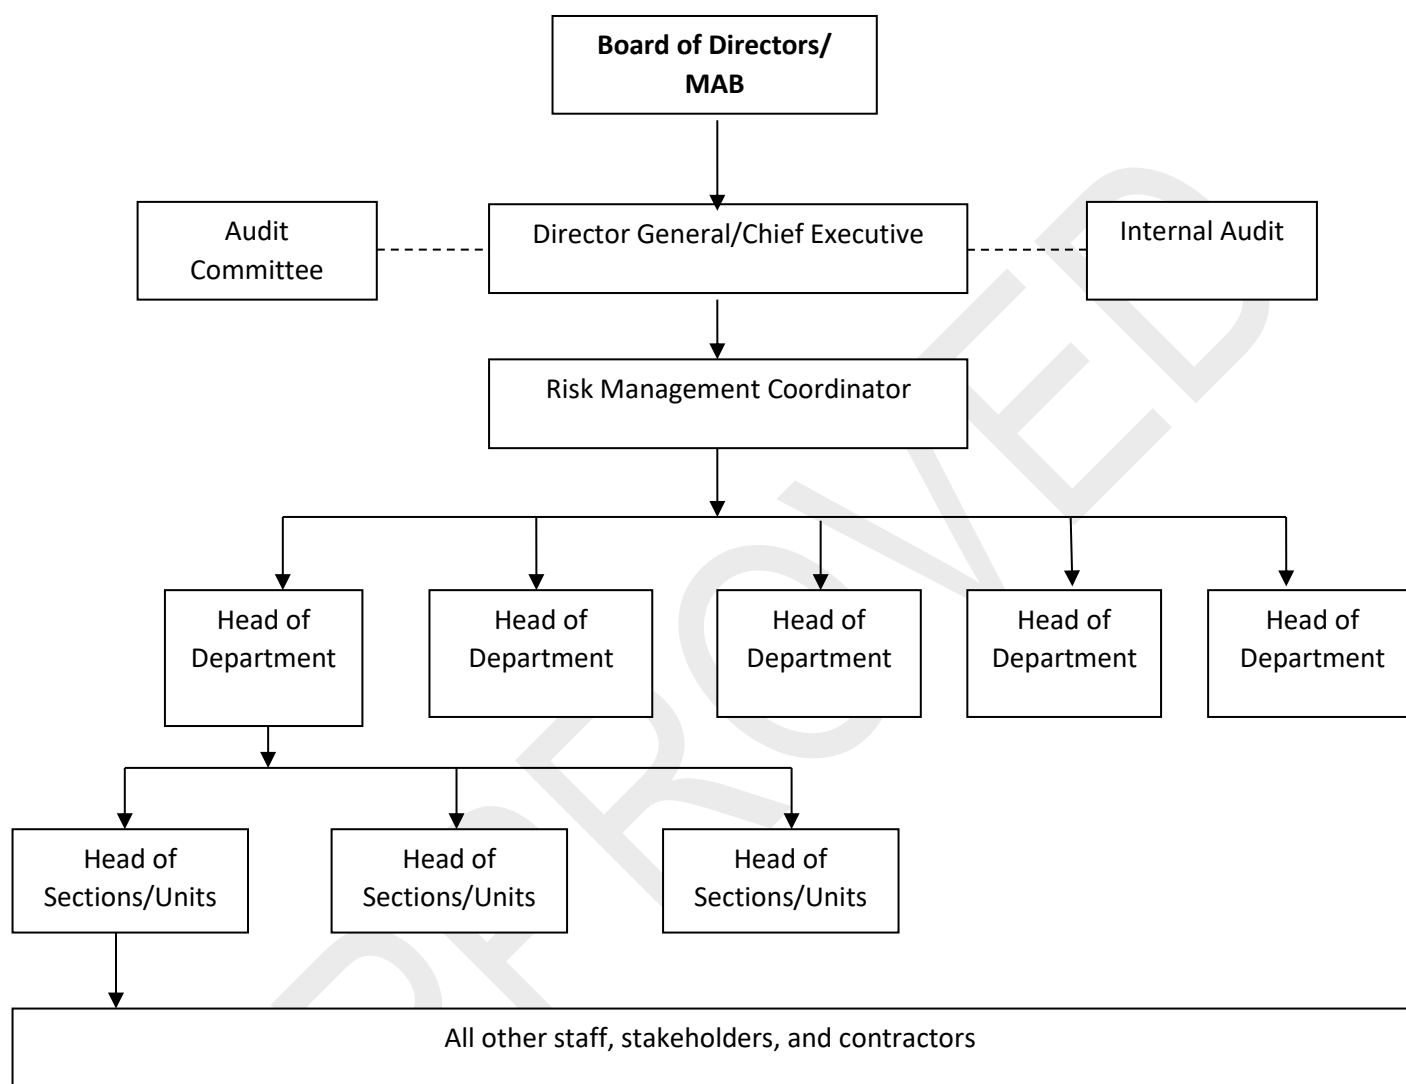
Board of Directors/ MAB

Audit Committee

Director General/Chief Executive

Internal Audit

Risk Management Coordinator

Head of Department

Head of Department

Head of Department

Head of Department

Head of Department

Head of Sections/Units

Head of Sections/Units

Head of Sections/Units

All other staff, stakeholders, and contractors

APPROVED